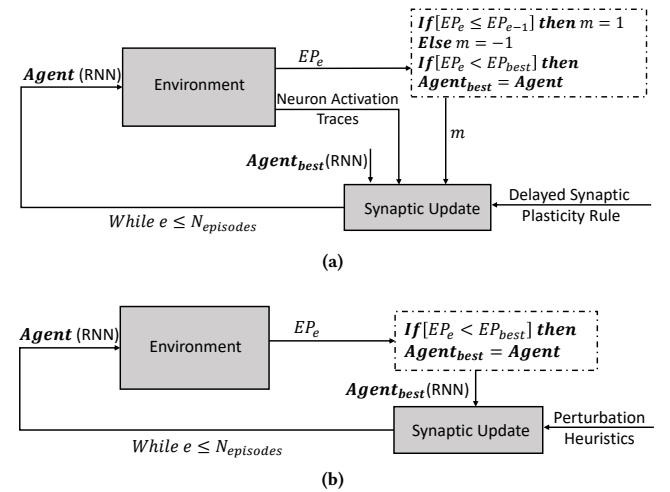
$\boldsymbol{If}\,[EP_e \leq EP_{e-1}]\;\boldsymbol{then}\; m = 1$
$\boldsymbol{Else}\; m = -1$
$\boldsymbol{If}\,[EP_e < EP_{best}]\;\boldsymbol{then}$
$\boldsymbol{Agent_{best}} = \boldsymbol{Agent}$

$\boldsymbol{Agent}$ (RNN)

Environment

$EP_e$

Neuron Activation Traces

$m$

$\boldsymbol{Agent_{best}}$(RNN)

Synaptic Update

Delayed Synaptic Plasticity Rule

$While\; e \leq N_{episodes}$

(a)

$\boldsymbol{Agent}$ (RNN)

Environment

$EP_e$

$\boldsymbol{If}\,[EP_e < EP_{best}]\;\boldsymbol{then}$
$\boldsymbol{Agent_{best}} = \boldsymbol{Agent}$

$\boldsymbol{Agent_{best}}$(RNN)

Synaptic Update

Perturbation Heuristics

$While\; e \leq N_{episodes}$

(b)